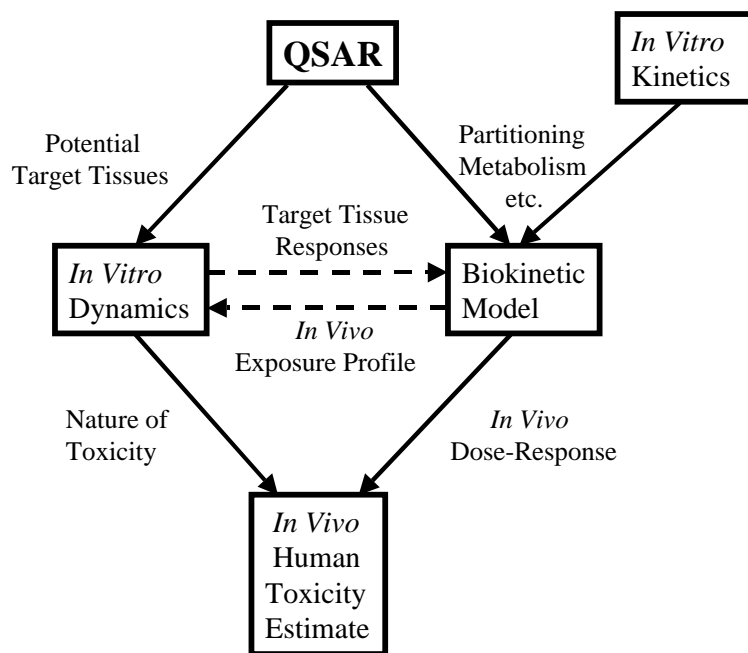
QSAR

In Vitro Kinetics

Potential Target Tissues

Partitioning Metabolism etc.

Target Tissue Responses

In Vitro Dynamics

Biokinetic Model

In Vivo Exposure Profile

Nature of Toxicity

In Vivo Dose-Response

In Vivo Human Toxicity Estimate